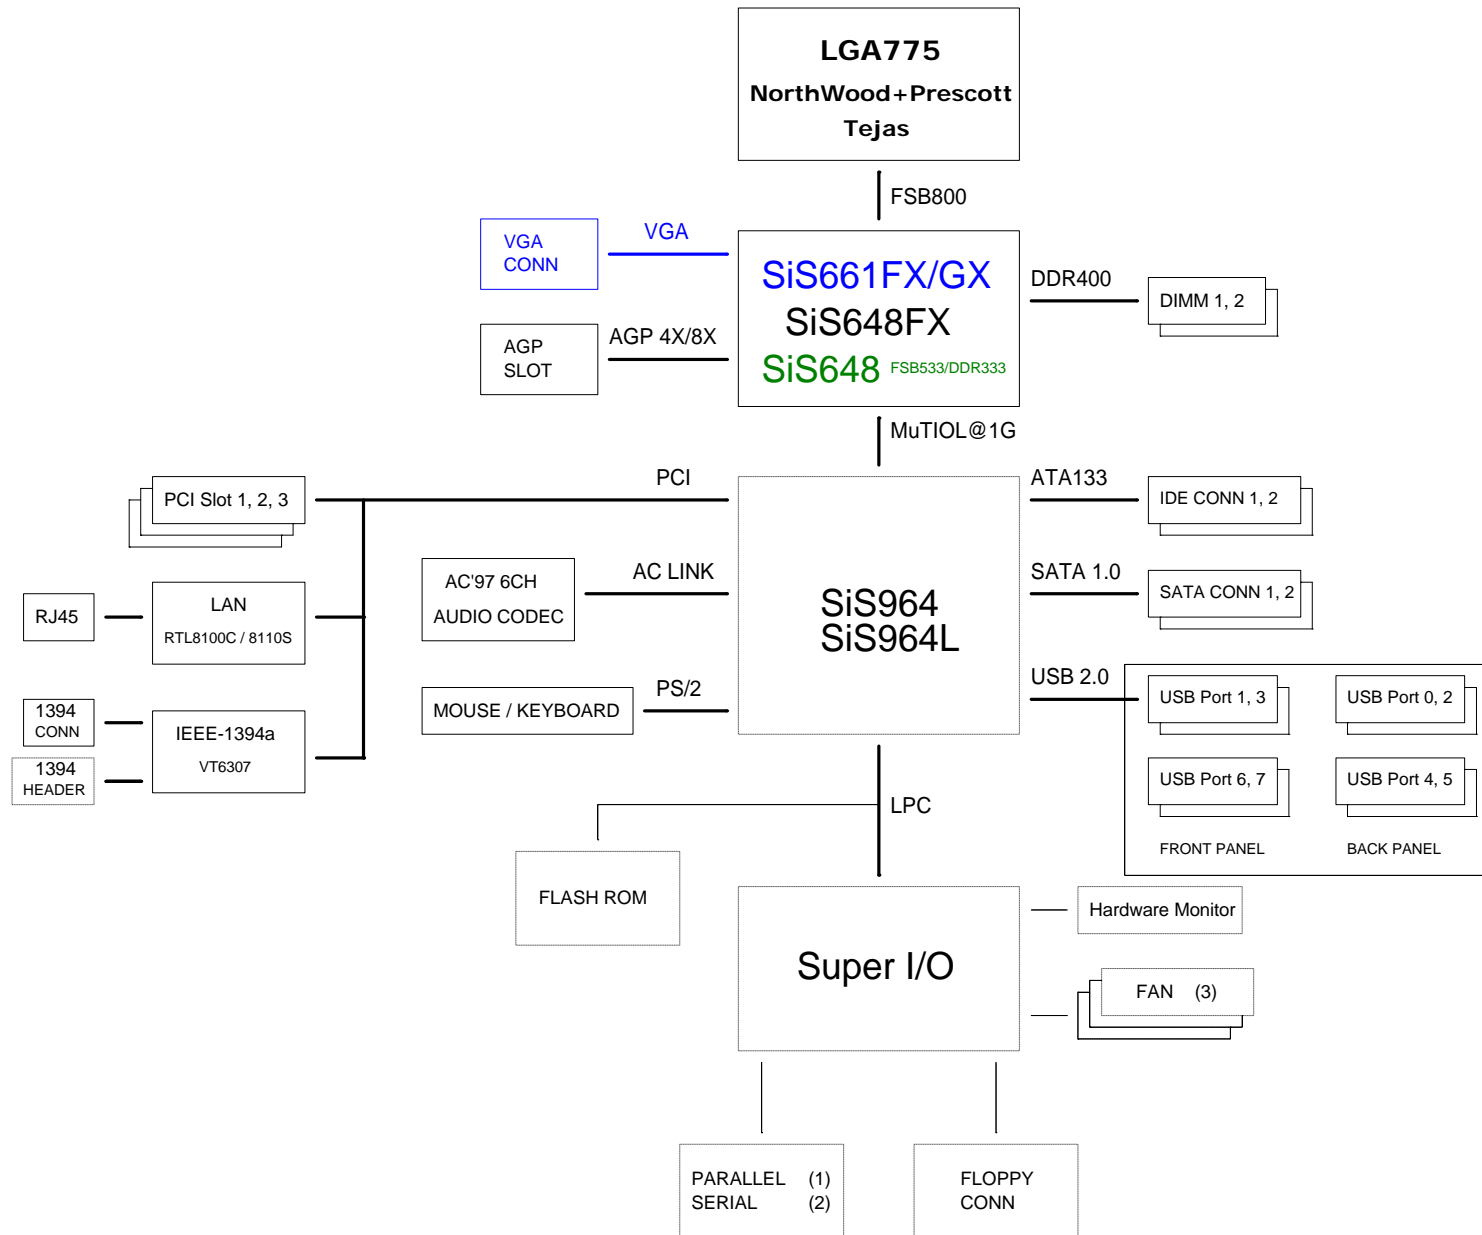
LGA775
NorthWood+Prescott
Tejas

FSB800

VGA CONN

VGA

SiS661FX/GX
SiS648FX
SiS648 FSB533/DDR333

DDR400

DIMM 1, 2

AGP SLOT

AGP 4X/8X

MuTIOL@1G

PCI Slot 1, 2, 3

PCI

ATA133

IDE CONN 1, 2

RJ45

LAN
RTL8100C / 8110S

AC'97 6CH
AUDIO CODEC

AC LINK

SiS964
SiS964L

SATA 1.0

SATA CONN 1, 2

USB 2.0

1394 CONN

1394 HEADER

IEEE-1394a
VT6307

MOUSE / KEYBOARD

PS/2

USB Port 1, 3

USB Port 0, 2

USB Port 6, 7

USB Port 4, 5

FRONT PANEL

BACK PANEL

LPC

FLASH ROM

Super I/O

Hardware Monitor

FAN (3)

PARALLEL (1)
SERIAL (2)

FLOPPY CONN